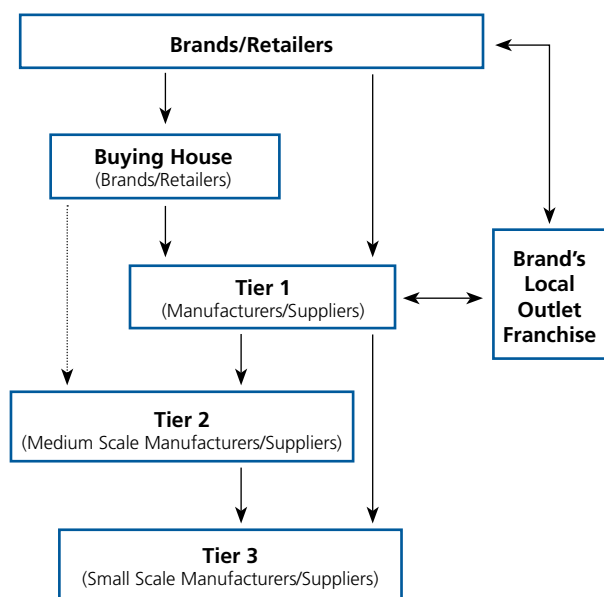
Brands/Retailers

Buying House
(Brands/Retailers)

Tier 1
(Manufacturers/Suppliers)

Brand's Local Outlet Franchise

Tier 2
(Medium Scale Manufacturers/Suppliers)

Tier 3
(Small Scale Manufacturers/Suppliers)